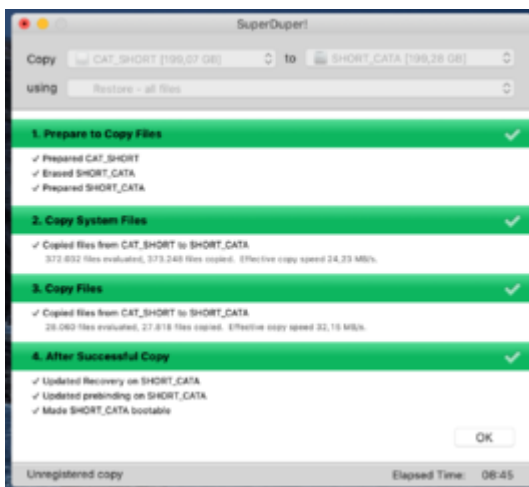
SuperDuper!

Copy CAT_SHORT [199,07 GB] to SHORT_CATA [199,28 GB]

using Restore - all files

1. Prepare to Copy Files

✓ Prepared CAT_SHORT
✓ Erased SHORT_CATA
✓ Prepared SHORT_CATA

2. Copy System Files

✓ Copied files from CAT_SHORT to SHORT_CATA
372.832 files evaluated, 373.248 files copied. Effective copy speed 24,23 MB/s.

3. Copy Files

✓ Copied files from CAT_SHORT to SHORT_CATA
28.060 files evaluated, 27.818 files copied. Effective copy speed 32,15 MB/s.

4. After Successful Copy

✓ Updated Recovery on SHORT_CATA
✓ Updated prebinding on SHORT_CATA
✓ Made SHORT_CATA bootable

OK

Unregistered copy

Elapsed Time: 08:45